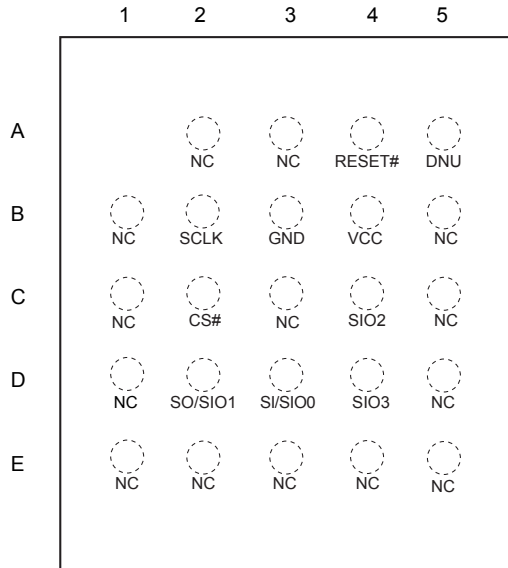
| | 1 | 2 | 3 | 4 | 5 |
|---|---|---|---|---|---|
| A | | NC | NC | RESET# | DNU |
| B | NC | SCLK | GND | VCC | NC |
| C | NC | CS# | NC | SIO2 | NC |
| D | NC | SO/SIO1 | SI/SIO0 | SIO3 | NC |
| E | NC | NC | NC | NC | NC |